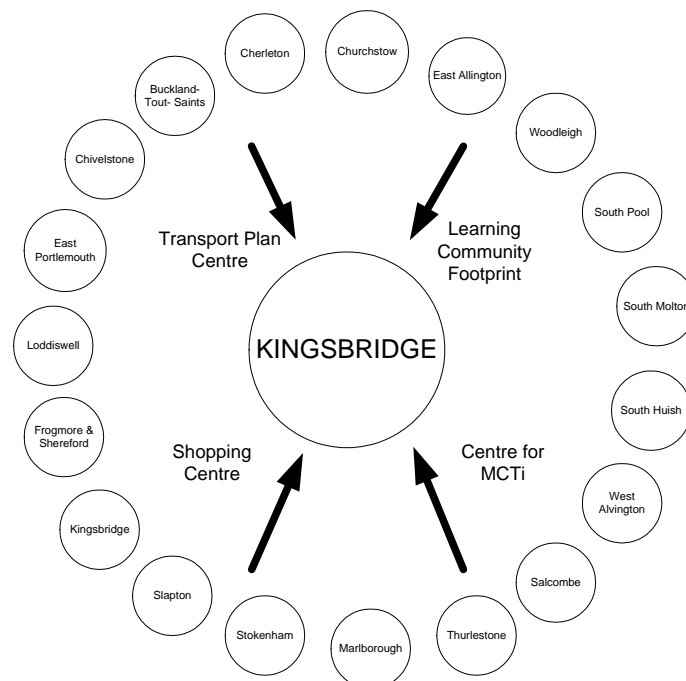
Cherleton

Churchstow

East Allington

Buckland-Tout- Saints

Woodleigh

Chivelstone

South Pool

Transport Plan Centre

Learning Community Footprint

East Portlemouth

South Moltor

KINGSBRIDGE

Loddiswell

South Huish

Frogmore & Shereford

Shopping Centre

Centre for MCTi

West Alvington

Kingsbridge

Salcombe

Slapton

Stokenham

Marlborough

Thurlestone